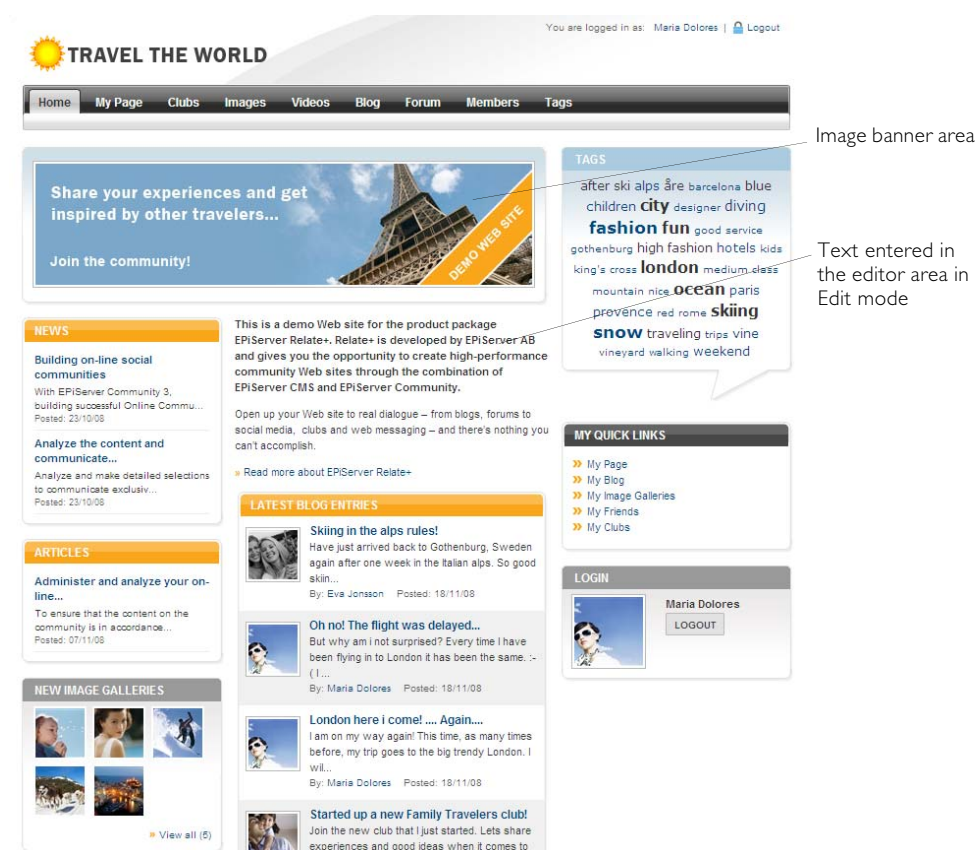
You are logged in as: Maria Dolores | Logout

TRAVEL THE WORLD

Home My Page Clubs Images Videos Blog Forum Members Tags

Share your experiences and get inspired by other travelers...

Join the community!

DEMO WEB SITE

Image banner area

Text entered in the editor area in Edit mode

TAGS

after ski alps åre barcelona blue children city designer diving fashion fun good service gothenburg high fashion hotels kids king's cross london medium class mountain nice ocean paris provence red rome skiing snow traveling trips vine vineyard walking weekend

NEWS

Building on-line social communities
With EPiServer Community 3, building successful Online Commu...
Posted: 23/10/08

Analyze the content and communicate...
Analyze and make detailed selections to communicate exclusiv...
Posted: 23/10/08

This is a demo Web site for the product package EPiServer Relate+. Relate+ is developed by EPiServer AB and gives you the opportunity to create high-performance community Web sites through the combination of EPiServer CMS and EPiServer Community.

Open up your Web site to real dialogue – from blogs, forums to social media, clubs and web messaging – and there's nothing you can't accomplish.

» Read more about EPiServer Relate+

MY QUICK LINKS

» My Page
» My Blog
» My Image Galleries
» My Friends
» My Clubs

ARTICLES

Administer and analyze your on-line...
To ensure that the content on the community is in accordance...
Posted: 07/11/08

LATEST BLOG ENTRIES

Skiing in the alps rules!
Have just arrived back to Gothenburg, Sweden again after one week in the Italian alps. So good skiin...
By: Eva Jonsson Posted: 18/11/08

Oh no! The flight was delayed...
But why am i not surprised? Every time I have been flying in to London it has been the same. :-( I...
By: Maria Dolores Posted: 18/11/08

London here i come! .... Again....
I am on my way again! This time, as many times before, my trip goes to the big trendy London. I wil...
By: Maria Dolores Posted: 18/11/08

Started up a new Family Travelers club!
Join the new club that I just started. Lets share experiences and good ideas when it comes to

LOGIN

Maria Dolores
LOGOUT

NEW IMAGE GALLERIES

» View all (5)